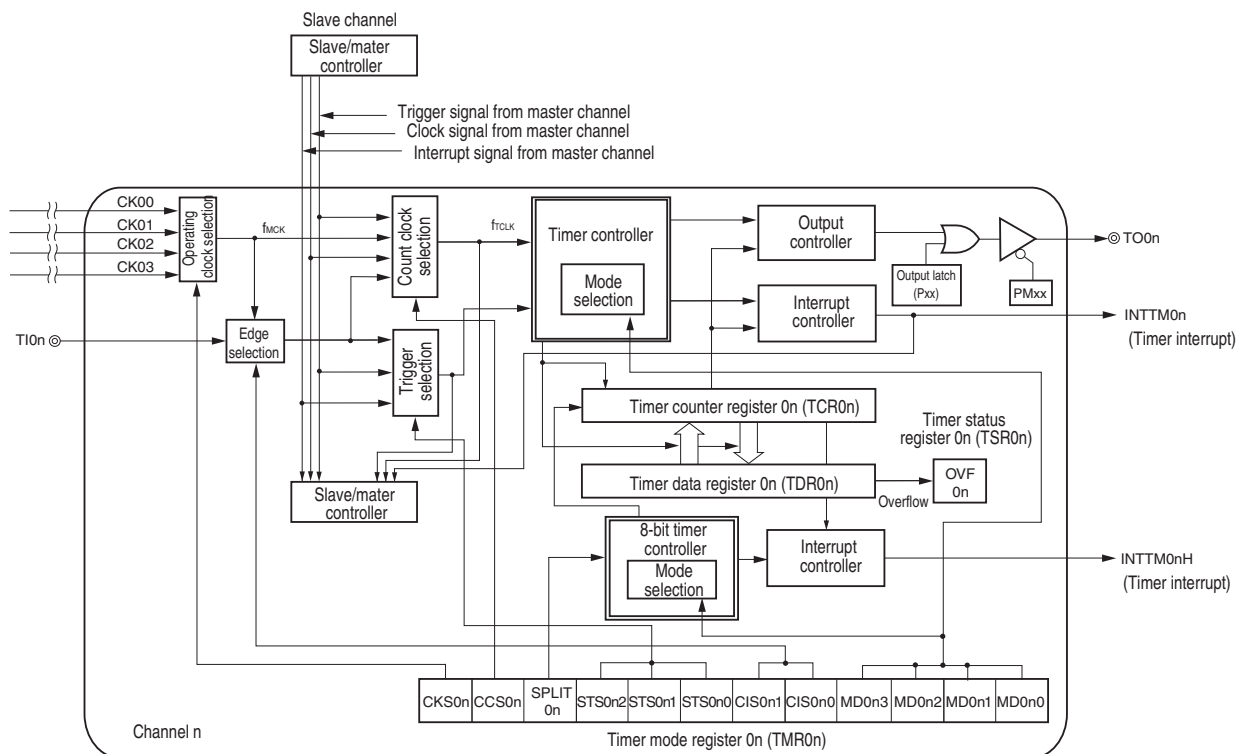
Slave channel

Slave/mater controller

Trigger signal from master channel
Clock signal from master channel
Interrupt signal from master channel

CK00
CK01
CK02
CK03

Operating clock selection

$f_{MCK}$

Count clock selection

$f_{TCLK}$

Timer controller

Mode selection

Output controller

Output latch (Pxx)

PMxx

TO0n

Interrupt controller

INTTM0n
(Timer interrupt)

TI0n

Edge selection

Trigger selection

Timer counter register 0n (TCR0n)

Timer status register 0n (TSR0n)

Timer data register 0n (TDR0n)

OVF 0n

Overflow

Slave/mater controller

8-bit timer controller

Mode selection

Interrupt controller

INTTM0nH
(Timer interrupt)

| CKS0n | CCS0n | SPLIT 0n | STS0n2 | STS0n1 | STS0n0 | CIS0n1 | CIS0n0 | MD0n3 | MD0n2 | MD0n1 | MD0n0 |
|---|---|---|---|---|---|---|---|---|---|---|---|

Channel n

Timer mode register 0n (TMR0n)